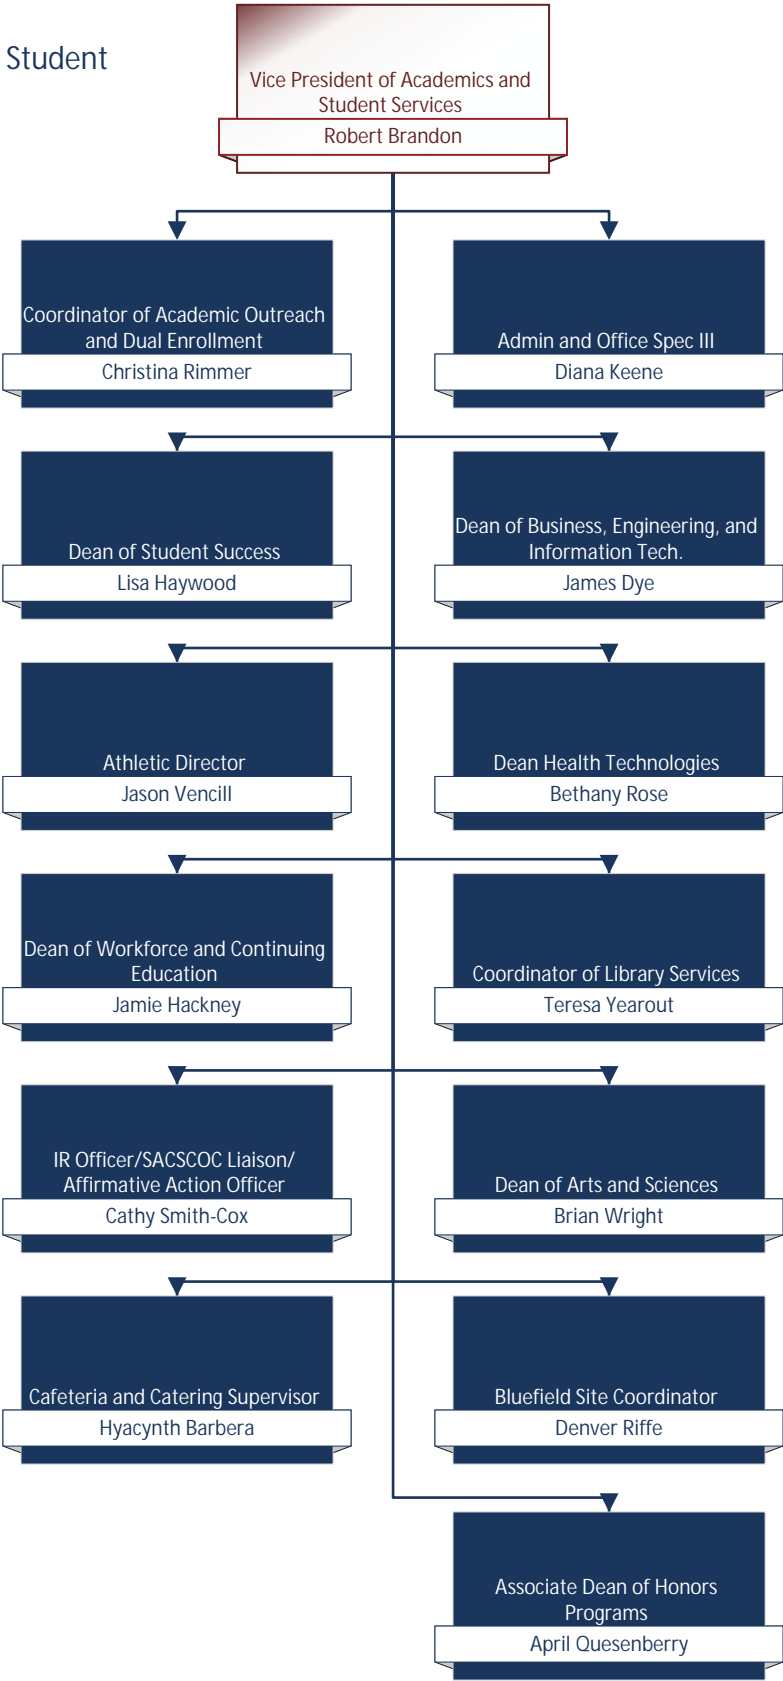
Student

Vice President of Academics and Student Services
Robert Brandon

Coordinator of Academic Outreach and Dual Enrollment
Christina Rimmer

Admin and Office Spec III
Diana Keene

Dean of Student Success
Lisa Haywood

Dean of Business, Engineering, and Information Tech.
James Dye

Athletic Director
Jason Vencill

Dean Health Technologies
Bethany Rose

Dean of Workforce and Continuing Education
Jamie Hackney

Coordinator of Library Services
Teresa Yearout

IR Officer/SACSCOC Liaison/ Affirmative Action Officer
Cathy Smith-Cox

Dean of Arts and Sciences
Brian Wright

Cafeteria and Catering Supervisor
Hyacynth Barbera

Bluefield Site Coordinator
Denver Riffe

Associate Dean of Honors Programs
April Quesenberry